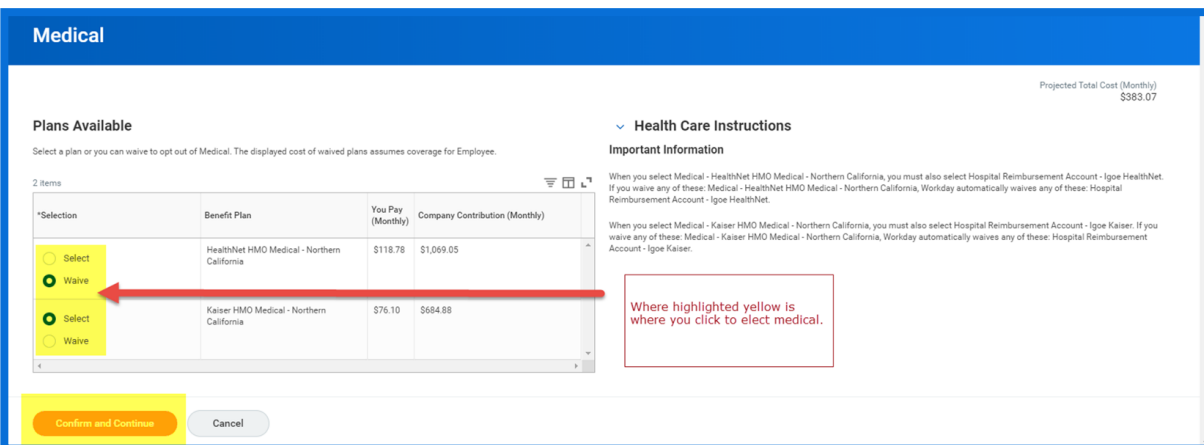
Medical

Projected Total Cost (Monthly)
$383.07

Plans Available

Select a plan or you can waive to opt out of Medical. The displayed cost of waived plans assumes coverage for Employee.

2 items

| *Selection | Benefit Plan | You Pay (Monthly) | Company Contribution (Monthly) |
|---|---|---|---|
| Select / Waive | HealthNet HMO Medical - Northern California | $118.78 | $1,069.05 |
| Select / Waive | Kaiser HMO Medical - Northern California | $76.10 | $684.88 |

Health Care Instructions

Important Information

When you select Medical - HealthNet HMO Medical - Northern California, you must also select Hospital Reimbursement Account - Igoe HealthNet. If you waive any of these: Medical - HealthNet HMO Medical - Northern California, Workday automatically waives any of these: Hospital Reimbursement Account - Igoe HealthNet.

When you select Medical - Kaiser HMO Medical - Northern California, you must also select Hospital Reimbursement Account - Igoe Kaiser. If you waive any of these: Medical - Kaiser HMO Medical - Northern California, Workday automatically waives any of these: Hospital Reimbursement Account - Igoe Kaiser.

Where highlighted yellow is where you click to elect medical.

Confirm and Continue

Cancel